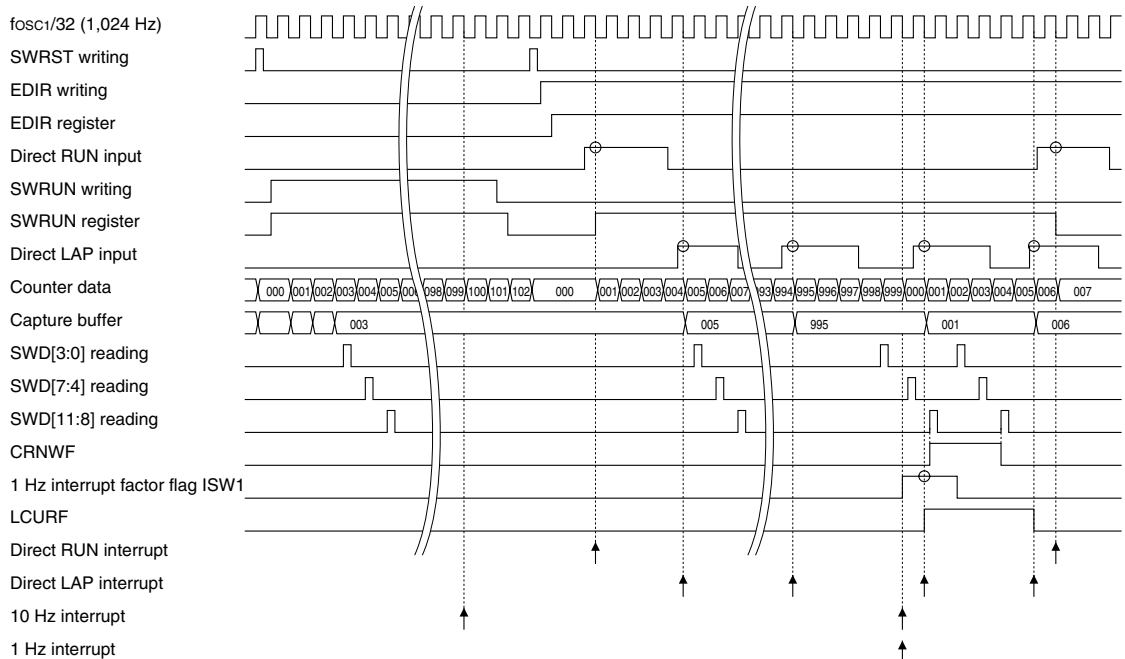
fOSC1/32 (1,024 Hz)
SWRST writing
EDIR writing
EDIR register
Direct RUN input
SWRUN writing
SWRUN register
Direct LAP input
Counter data
Capture buffer
SWD[3:0] reading
SWD[7:4] reading
SWD[11:8] reading
CRNWF
1 Hz interrupt factor flag ISW1
LCURF
Direct RUN interrupt
Direct LAP interrupt
10 Hz interrupt
1 Hz interrupt

000 001 002 003 004 005 006 098 099 100 101 102 000 001 002 003 004 005 006 007 993 994 995 996 997 998 999 000 001 002 003 004 005 006 007

003 005 995 001 006